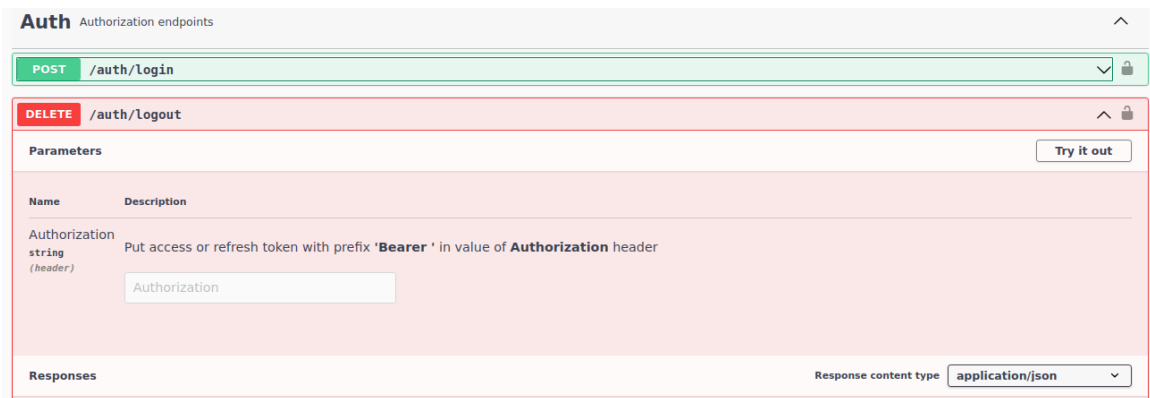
Auth Authorization endpoints

POST /auth/login

DELETE /auth/logout

Parameters

Try it out

| Name | Description |
|---|---|
| Authorization string (header) | Put access or refresh token with prefix 'Bearer ' in value of Authorization header |

Authorization

Responses

Response content type application/json